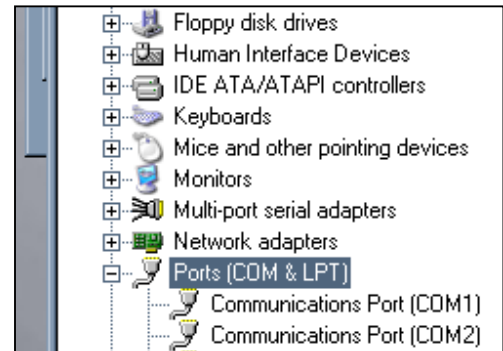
Floppy disk drives
Human Interface Devices
IDE ATA/ATAPI controllers
Keyboards
Mice and other pointing devices
Monitors
Multi-port serial adapters
Network adapters
Ports (COM & LPT)
Communications Port (COM1)
Communications Port (COM2)